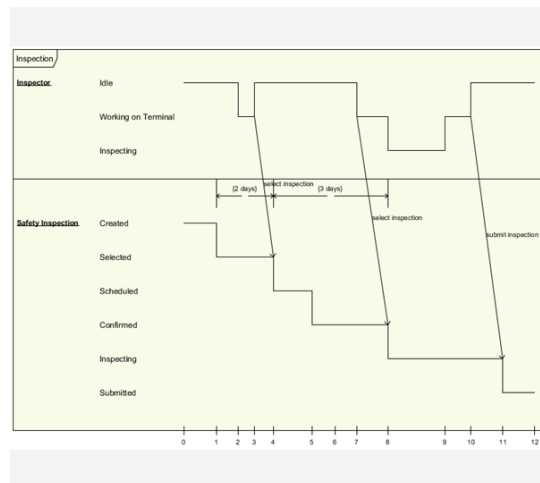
Inspection

Inspector
Idle
Working on Terminal
Inspecting

{2 days}
select inspection
{3 days}
select inspection
submit inspection

Safety Inspection
Created
Selected
Scheduled
Confirmed
Inspecting
Submitted

0 1 2 3 4 5 6 7 8 9 10 11 12